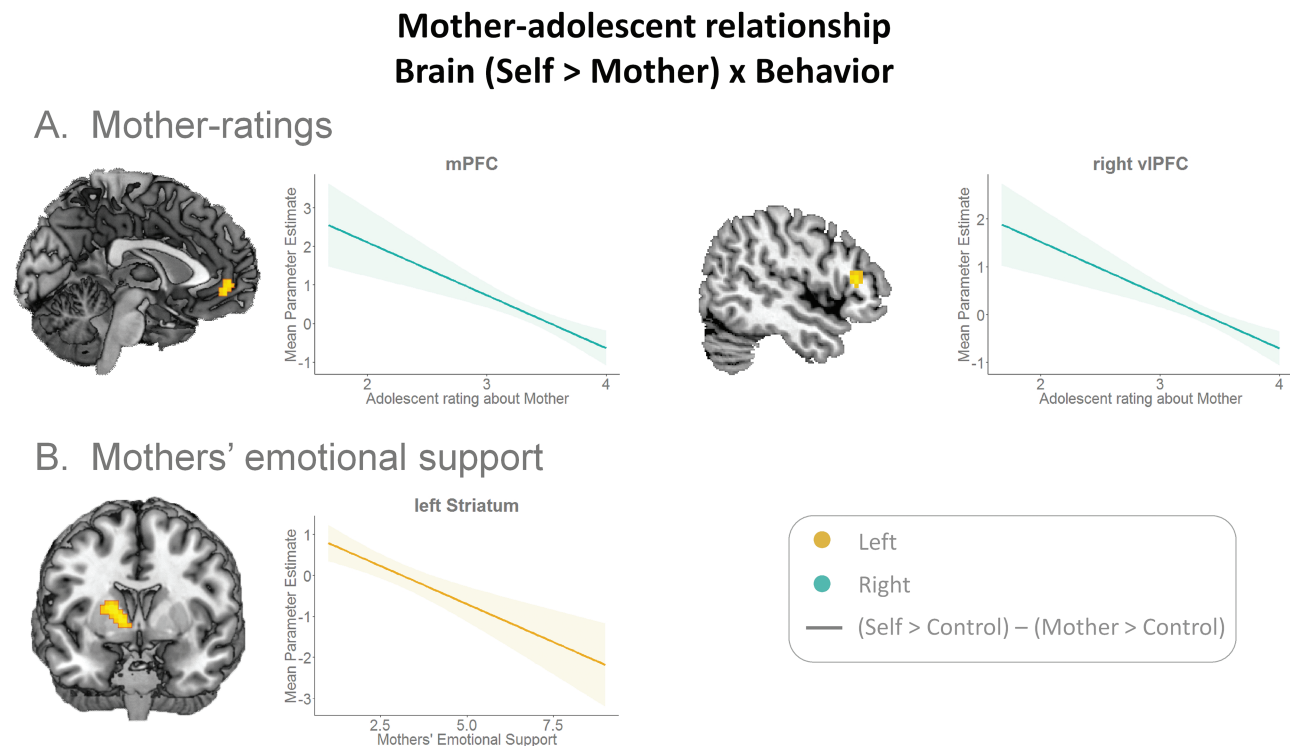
Mother-adolescent relationship
Brain (Self > Mother) x Behavior

A. Mother-ratings

mPFC

Mean Parameter Estimate

3
2
1
0
-1

2
3
4

Adolescent rating about Mother

right vlPFC

Mean Parameter Estimate

2
1
0
-1

2
3
4

Adolescent rating about Mother

B. Mothers' emotional support

left Striatum

Mean Parameter Estimate

1
0
-1
-2
-3

2.5
5.0
7.5

Mothers' Emotional Support

Left
Right
(Self > Control) – (Mother > Control)